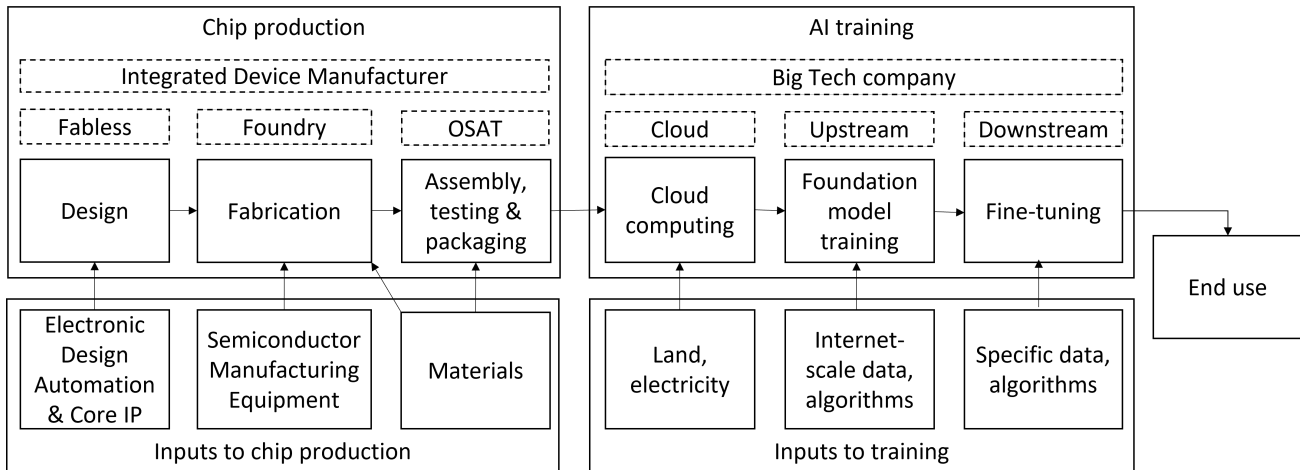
Chip production

Integrated Device Manufacturer

Fabless

Foundry

OSAT

Design

Fabrication

Assembly, testing & packaging

AI training

Big Tech company

Cloud

Upstream

Downstream

Cloud computing

Foundation model training

Fine-tuning

End use

Electronic Design Automation & Core IP

Semiconductor Manufacturing Equipment

Materials

Inputs to chip production

Land, electricity

Internet-scale data, algorithms

Specific data, algorithms

Inputs to training